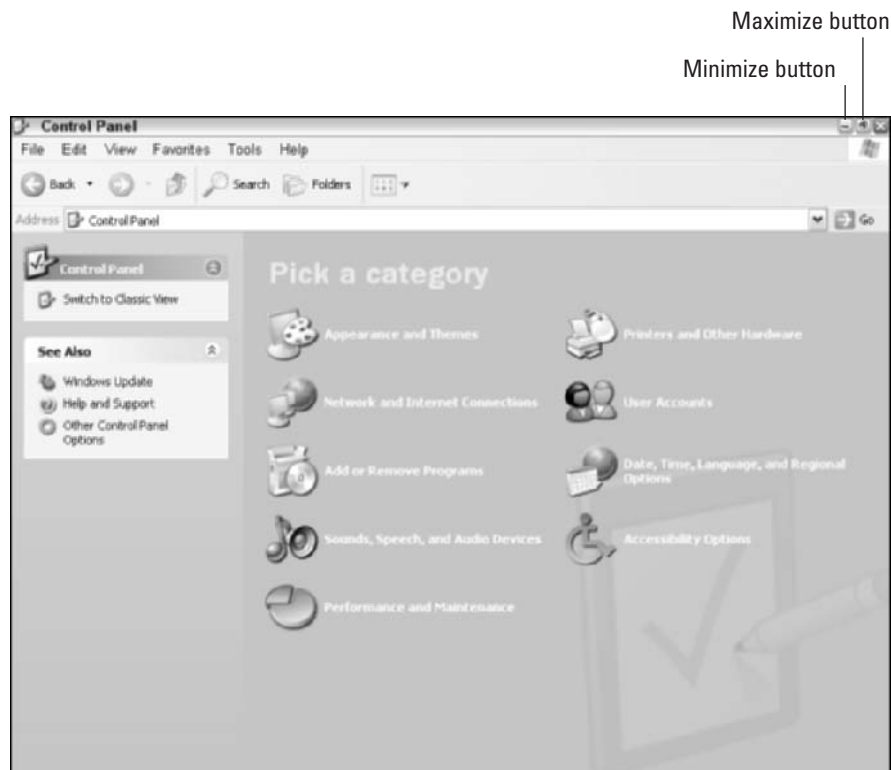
Maximize button

Minimize button

Control Panel

File Edit View Favorites Tools Help

Back Search Folders

Address Control Panel Go

Control Panel

Switch to Classic View

See Also

Windows Update

Help and Support

Other Control Panel Options

Pick a category

Appearance and Themes

Printers and Other Hardware

Network and Internet Connections

User Accounts

Add or Remove Programs

Date, Time, Language, and Regional Options

Sounds, Speech, and Audio Devices

Accessibility Options

Performance and Maintenance